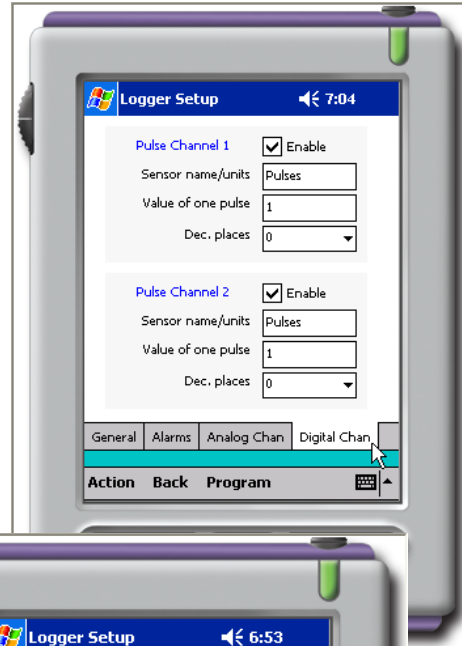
Logger Setup 7:04

Pulse Channel 1
Enable
Sensor name/units Pulses
Value of one pulse 1
Dec. places 0

Pulse Channel 2
Enable
Sensor name/units Pulses
Value of one pulse 1
Dec. places 0

General Alarms Analog Chan Digital Chan

Action Back Program

Logger Setup 6:53